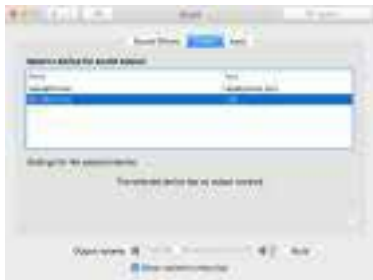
Sound

Sound Effects Output Input

Select a device for sound output:

| Name | Type |
|---|---|
| Headphones | Headphone port |
| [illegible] | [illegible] |

Settings for the selected device:

The selected device has no output controls

Output volume: Mute

Show volume in menu bar